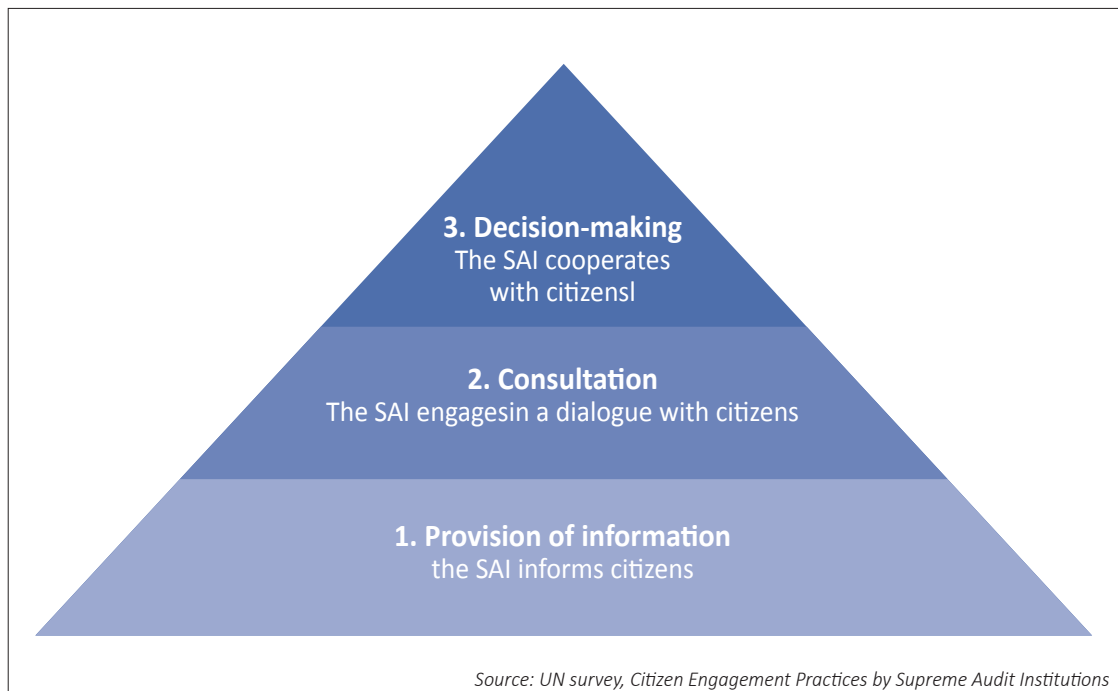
3. Decision-making
The SAI cooperates with citizensl

2. Consultation
The SAI engagesin a dialogue with citizens

1. Provision of information
the SAI informs citizens

Source: UN survey, Citizen Engagement Practices by Supreme Audit Institutions